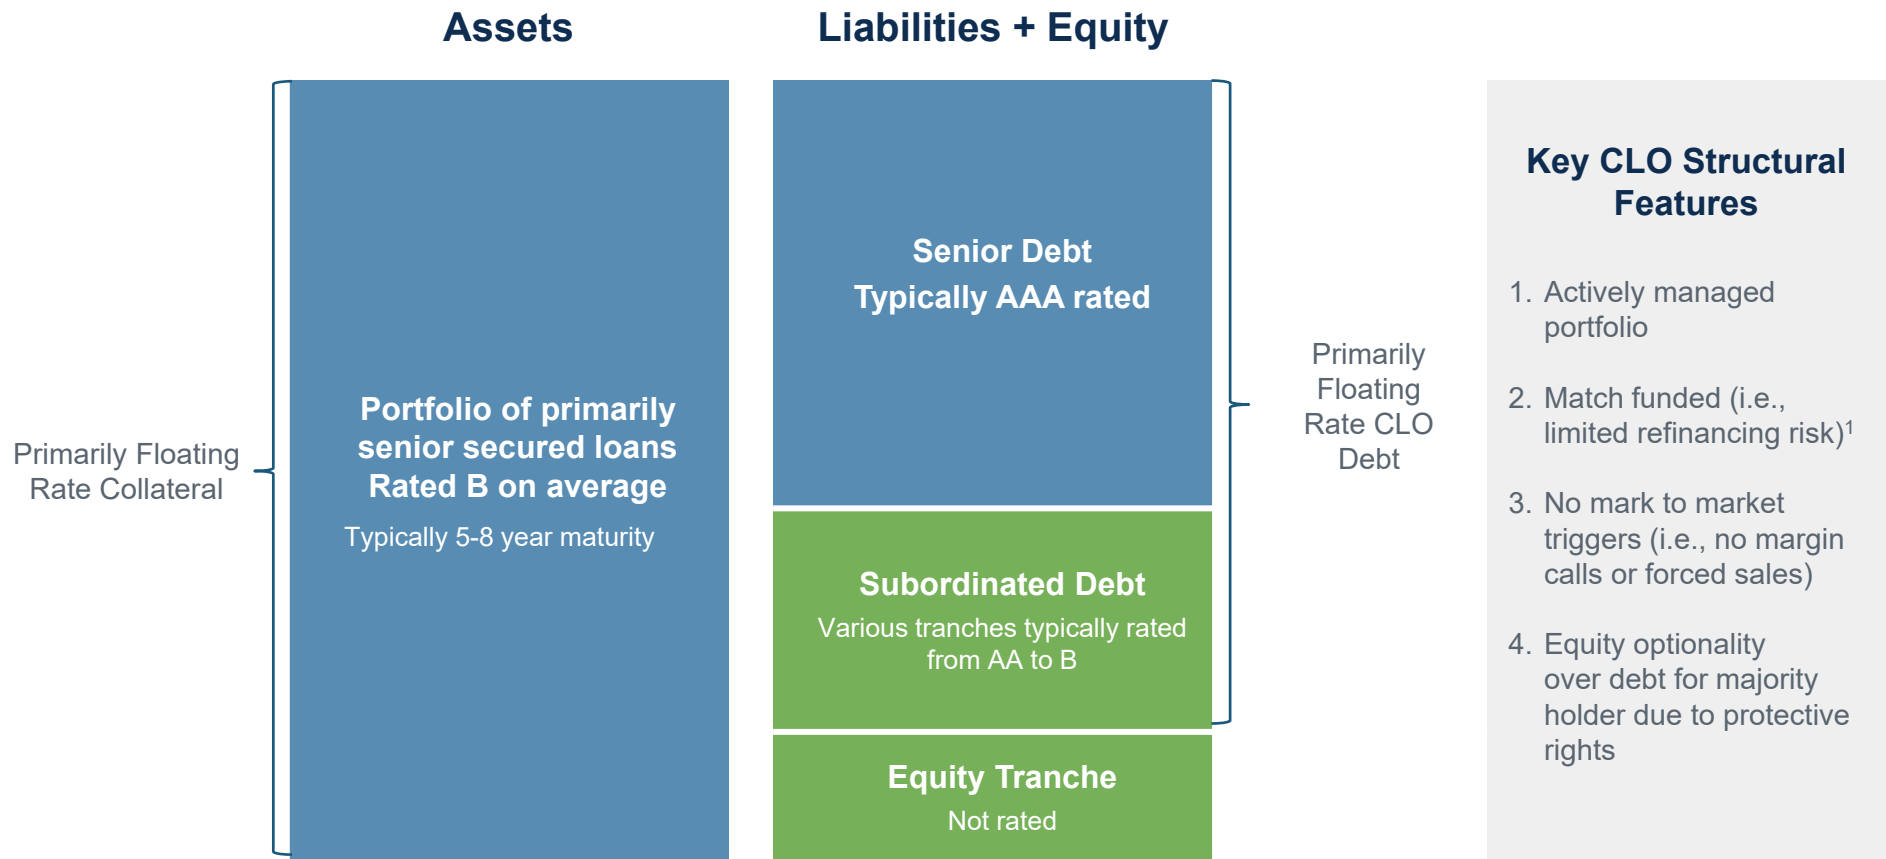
Assets

Liabilities + Equity

Primarily Floating Rate Collateral

Portfolio of primarily senior secured loans Rated B on average

Typically 5-8 year maturity

Senior Debt

Typically AAA rated

Subordinated Debt

Various tranches typically rated from AA to B

Equity Tranche

Not rated

Primarily Floating Rate CLO Debt

Key CLO Structural Features

1. Actively managed portfolio

2. Match funded (i.e., limited refinancing risk)$^1$

3. No mark to market triggers (i.e., no margin calls or forced sales)

4. Equity optionality over debt for majority holder due to protective rights